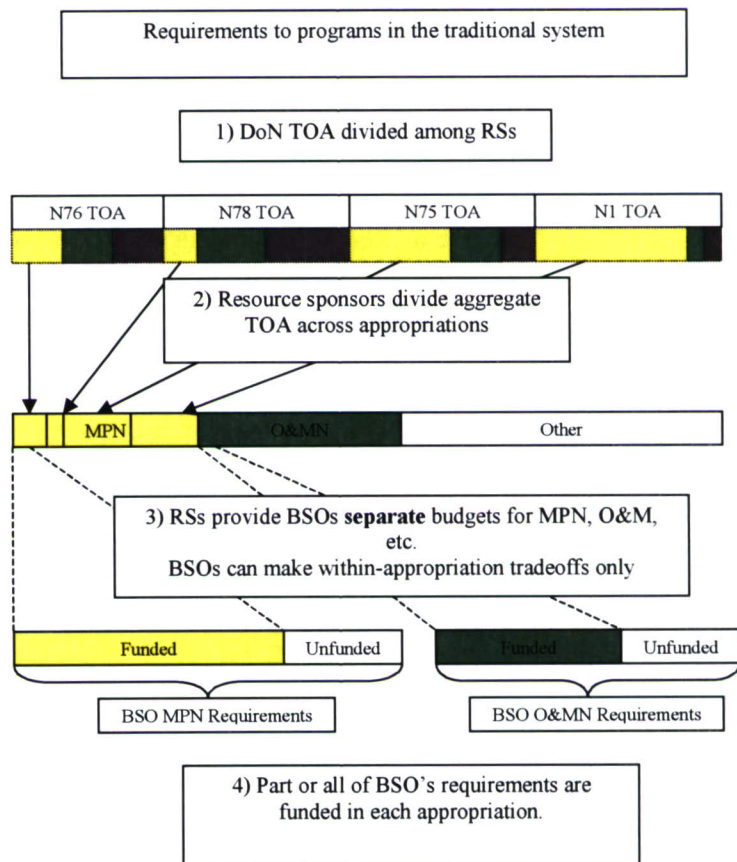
Requirements to programs in the traditional system

1) DoN TOA divided among RSs

N76 TOA

N78 TOA

N75 TOA

N1 TOA

2) Resource sponsors divide aggregate TOA across appropriations

MPN

O&MN

Other

3) RSs provide BSOs **separate** budgets for MPN, O&M, etc.
BSOs can make within-appropriation tradeoffs only

Funded

Unfunded

Funded

Unfunded

BSO MPN Requirements

BSO O&MN Requirements

4) Part or all of BSO's requirements are funded in each appropriation.